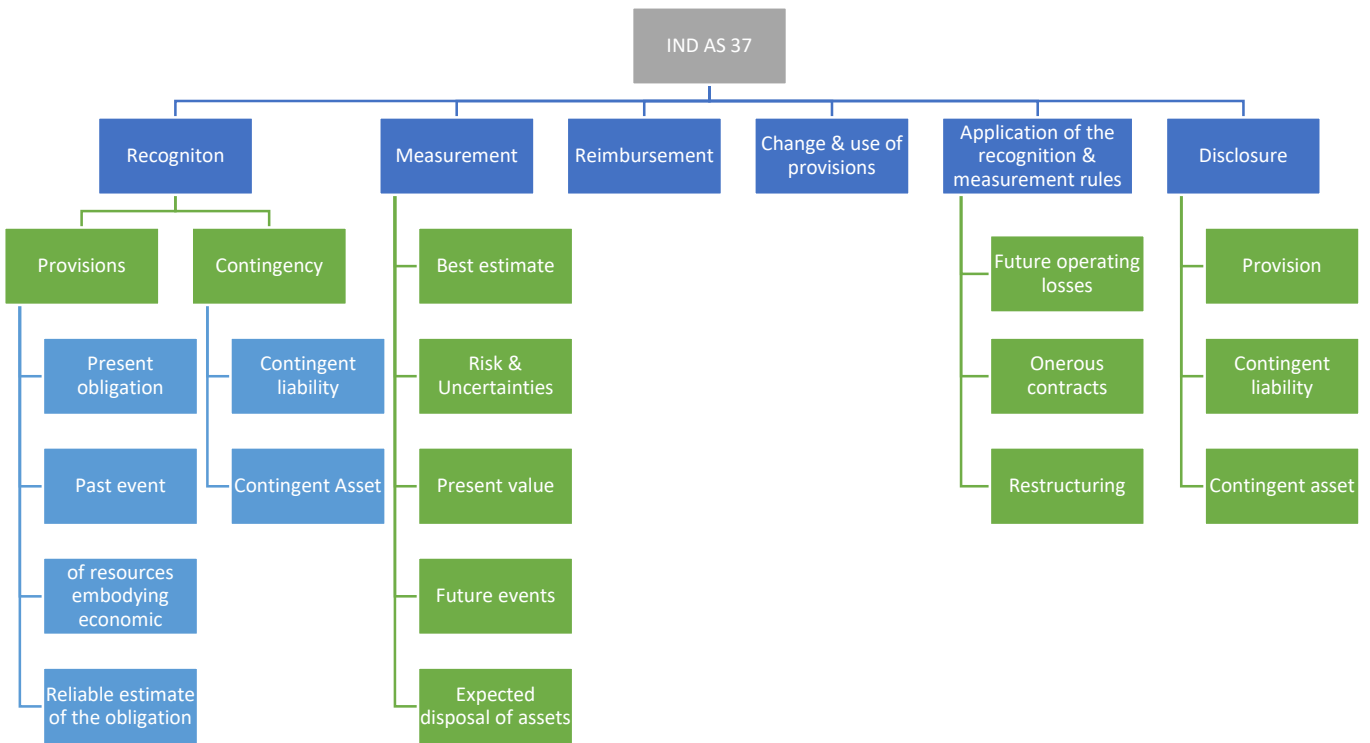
IND AS 37

Recogniton

Provisions

Present obligation

Past event

of resources embodying economic

Reliable estimate of the obligation

Contingency

Contingent liability

Contingent Asset

Measurement

Best estimate

Risk & Uncertainties

Present value

Future events

Expected disposal of assets

Reimbursement

Change & use of provisions

Application of the recognition & measurement rules

Future operating losses

Onerous contracts

Restructuring

Disclosure

Provision

Contingent liability

Contingent asset